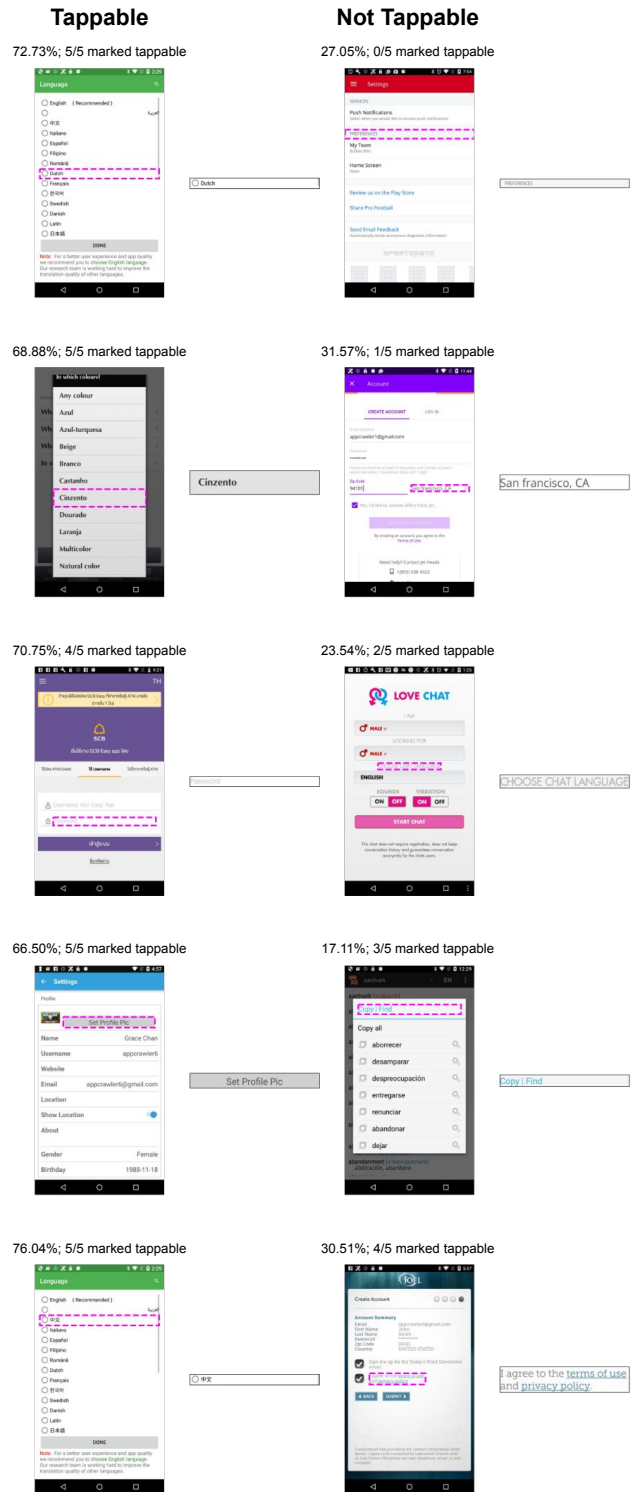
Tappable

72.73%; 5/5 marked tappable

Language

English (Recommended)

عربي

中文

Italiano

Español

Filipino

Română

Dutch

Français

한국어

Swedish

Danish

Latin

日本語

DONE

Note: For a better user experience and app quality we recommend you to choose English language. Our research team is working hard to improve the translation quality of other languages.

Dutch

68.88%; 5/5 marked tappable

In which colour?

Any colour

Azul

Azul-turquesa

Beige

Branco

Castanho

Cinzento

Dourado

Laranja

Multicolor

Natural color

Cinzento

70.75%; 4/5 marked tappable

TH

SCB

Username

Password

66.50%; 5/5 marked tappable

Settings

Profile

Set Profile Pic

Name Grace Chan

Username appcrawler6

Website

Email appcrawler6@gmail.com

Location

Show Location

About

Gender Female

Birthday 1988-11-18

Set Profile Pic

76.04%; 5/5 marked tappable

Language

English (Recommended)

عربي

中文

Italiano

Español

Filipino

Română

Dutch

Français

한국어

Swedish

Danish

Latin

日本語

DONE

Note: For a better user experience and app quality we recommend you to choose English language. Our research team is working hard to improve the translation quality of other languages.

中文

Not Tappable

27.05%; 0/5 marked tappable

Settings

Push Notifications

PREFERENCES

My Team

Home Screen

Review us on the Play Store

Share Pro Football

Send Email Feedback

PREFERENCES

31.57%; 1/5 marked tappable

Account

CREATE ACCOUNT

LOG IN

appcrawler1@gmail.com

San francisco, CA

San francisco, CA

23.54%; 2/5 marked tappable

LOVE CHAT

I AM

MALE

LOOKING FOR

MALE

ENGLISH

SOUNDS VIBRATION

ON OFF ON OFF

START CHAT

CHOOSE CHAT LANGUAGE

17.11%; 3/5 marked tappable

EN

Copy | Find

Copy all

aborrecer

desamparar

despreocupación

entregarse

renunciar

abandonar

dejar

abandonment

Copy | Find

30.51%; 4/5 marked tappable

Create Account

Account Summary

BACK

SUBMIT

I agree to the terms of use and privacy policy.